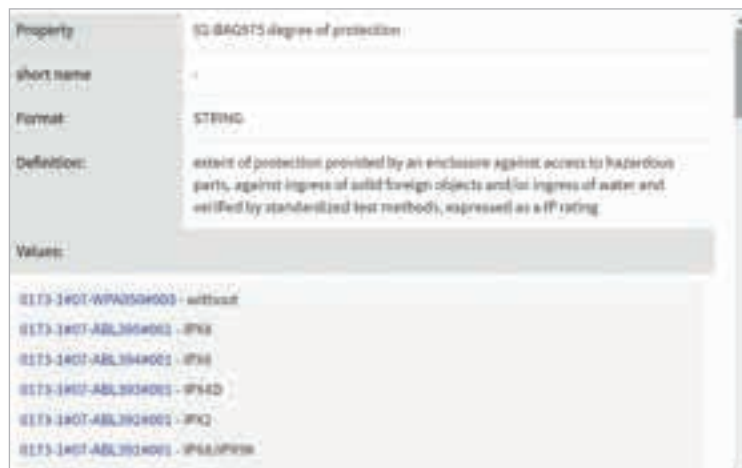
| Property | EC-BAQ075 degree of protection |
|---|---|
| short name | - |
| Format: | STRING |
| Definition: | extent of protection provided by an enclosure against access to hazardous parts, against ingress of solid foreign objects and/or ingress of water and verified by standardized test methods, expressed as a IP rating |

Values:

0173-1#07-WPA050#003 - without

0173-1#07-ABL395#001 - IPX6

0173-1#07-ABL394#001 - IPX6

0173-1#07-ABL393#001 - IPX4D

0173-1#07-ABL392#001 - IPX2

0173-1#07-ABL391#001 - IPX6/IPX9K